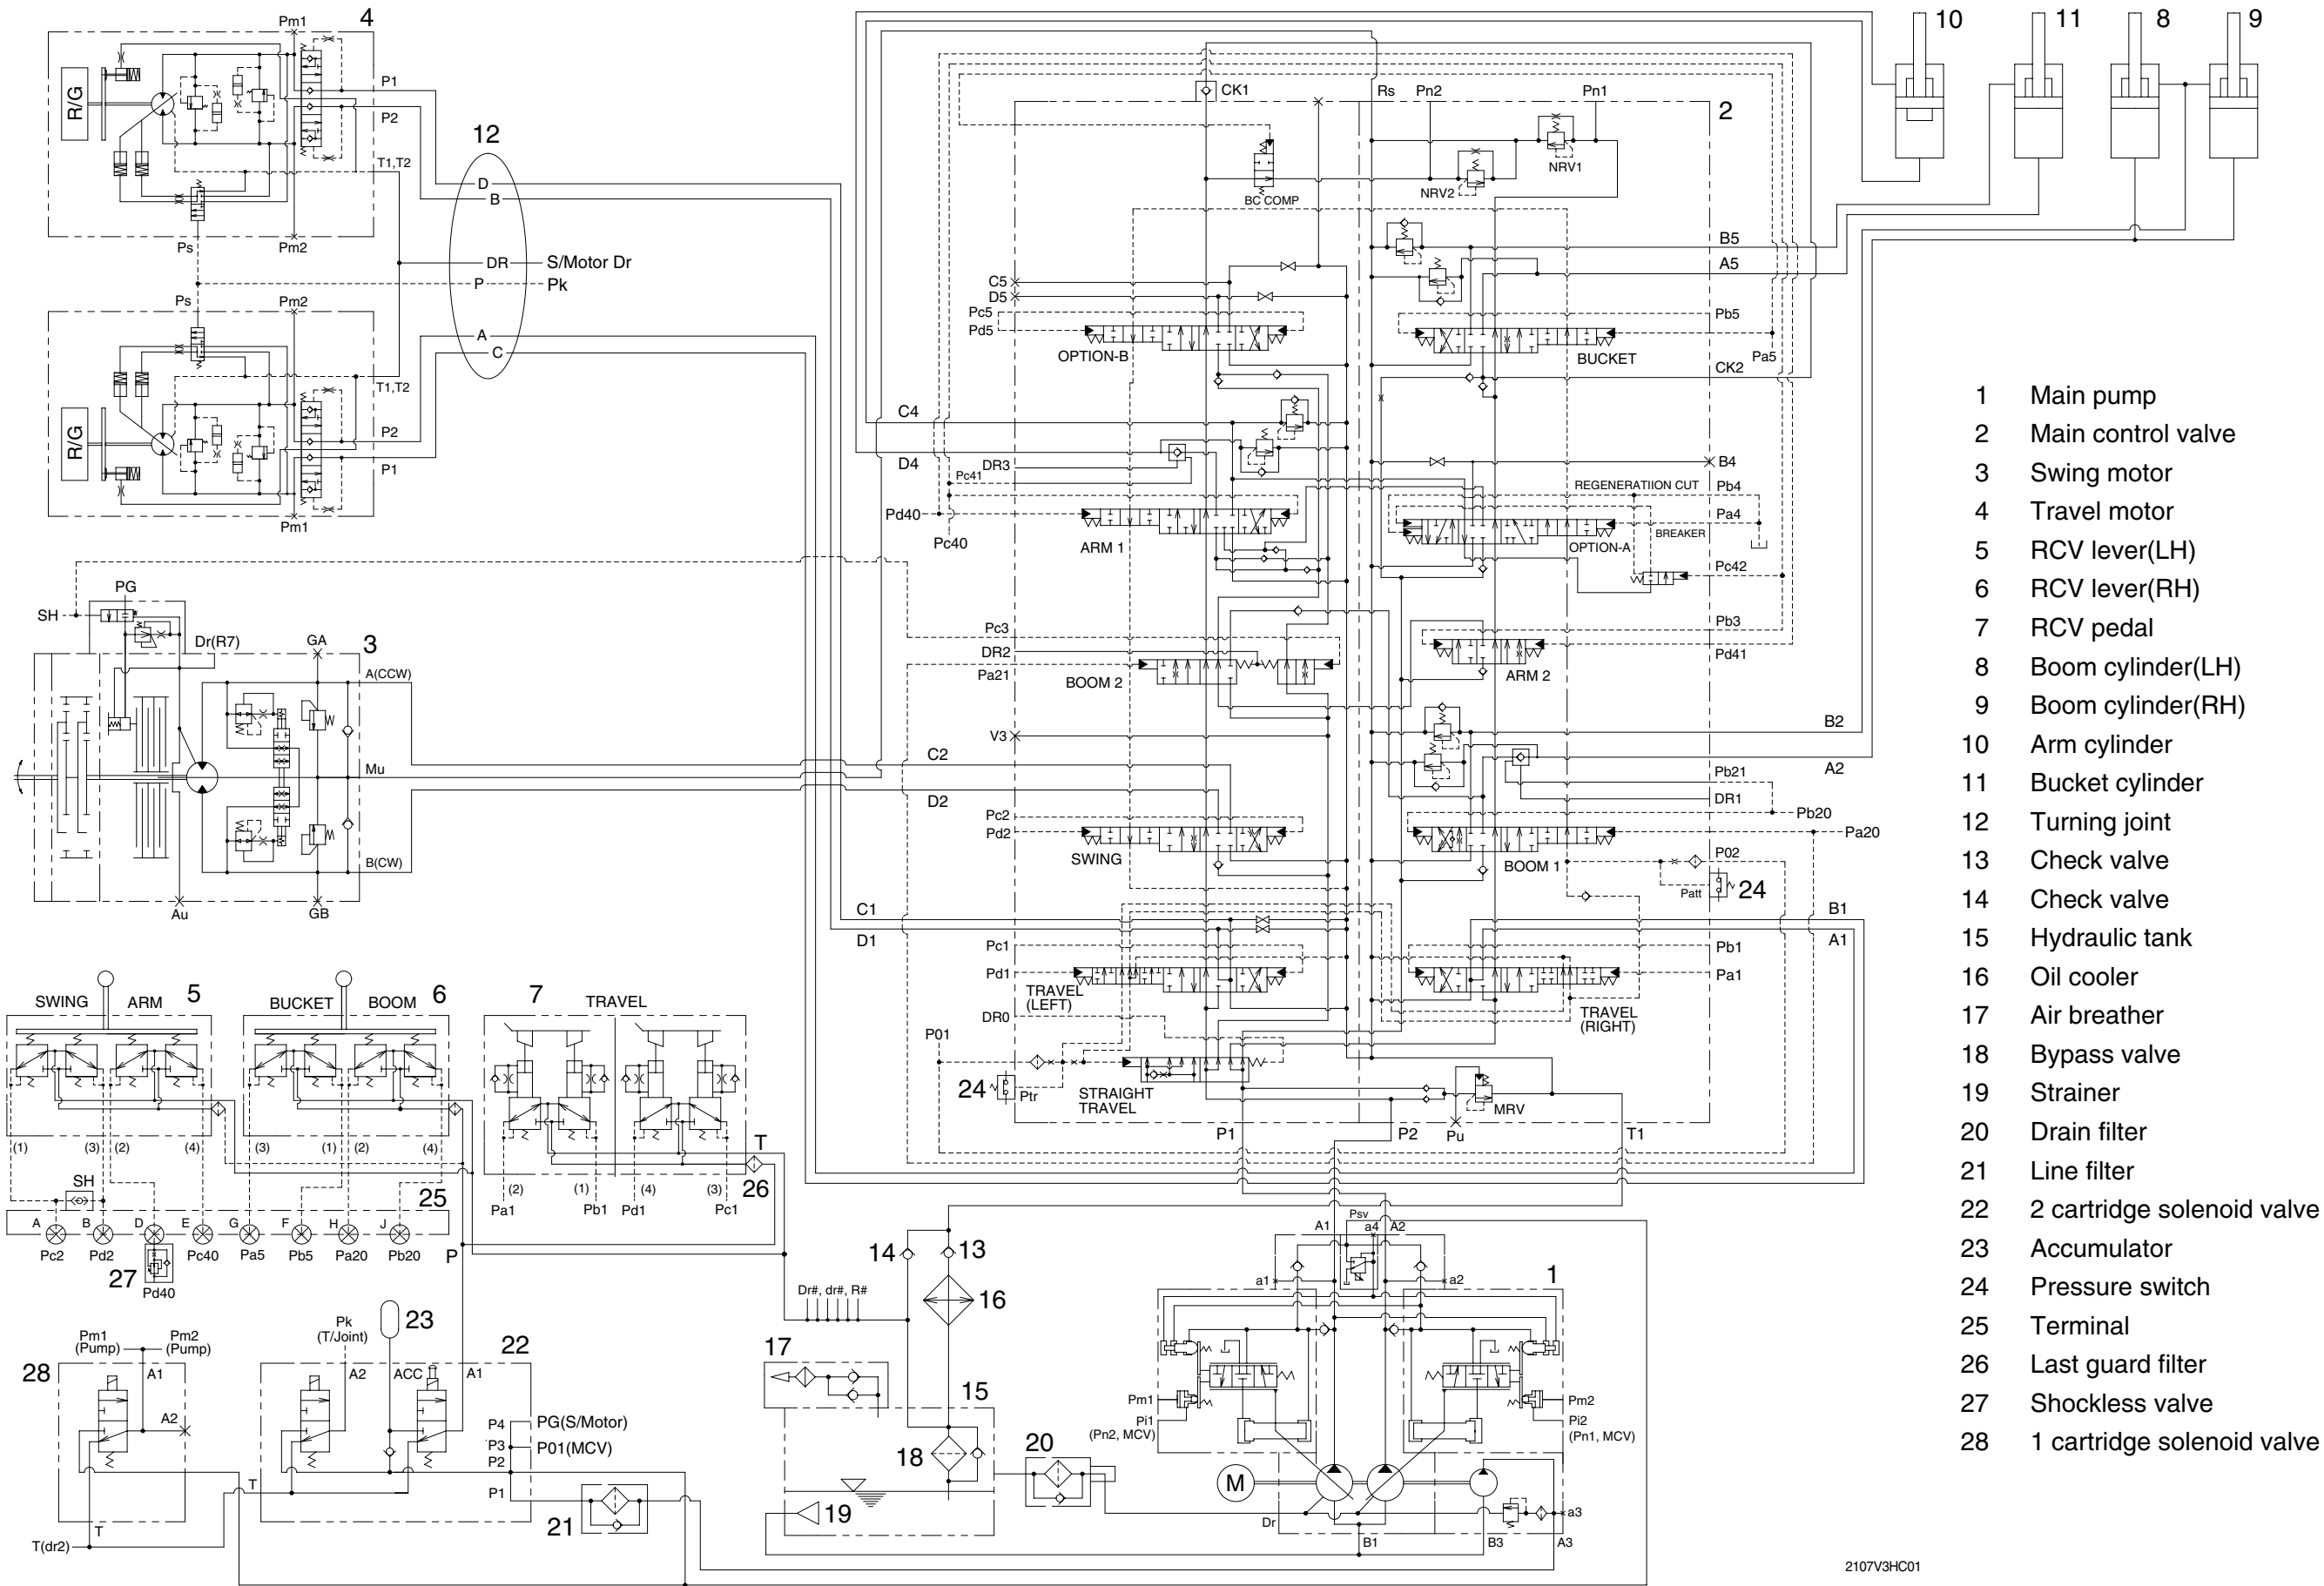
4
Pm1
R/G
P1
P2
T1,T2
Ps
Pm2
12
D
B
DR
S/Motor Dr
P
Pk
A
C
Ps
Pm2
T1,T2
R/G
P2
P1
Pm1

PG
SH
Dr(R7)
GA
3
A(CCW)
Mu
B(CW)
Au
GB

10
11
8
9

CK1
Rs
Pn2
Pn1
2
BC COMP
NRV2
NRV1
B5
A5
C5
D5
Pc5
Pd5
OPTION-B
Pb5
BUCKET
Pa5
CK2
C4
D4
DR3
Pc41
B4
REGENERATIION CUT
Pb4
Pd40
Pc40
ARM 1
Pa4
OPTION-A
BREAKER
Pc42
Pc3
DR2
Pa21
BOOM 2
Pb3
Pd41
ARM 2
V3
B2
C2
A2
D2
Pb21
DR1
Pb20
Pc2
Pd2
SWING
Pa20
BOOM 1
P02
Patt
24
C1
D1
B1
A1
Pc1
Pd1
TRAVEL (LEFT)
Pb1
Pa1
DR0
TRAVEL (RIGHT)
P01
24
Ptr
STRAIGHT TRAVEL
MRV
P1
P2
Pu
T1

1 Main pump
2 Main control valve
3 Swing motor
4 Travel motor
5 RCV lever(LH)
6 RCV lever(RH)
7 RCV pedal
8 Boom cylinder(LH)
9 Boom cylinder(RH)
10 Arm cylinder
11 Bucket cylinder
12 Turning joint
13 Check valve
14 Check valve
15 Hydraulic tank
16 Oil cooler
17 Air breather
18 Bypass valve
19 Strainer
20 Drain filter
21 Line filter
22 2 cartridge solenoid valve
23 Accumulator
24 Pressure switch
25 Terminal
26 Last guard filter
27 Shockless valve
28 1 cartridge solenoid valve

SWING ARM 5
BUCKET BOOM 6
7 TRAVEL
(1) (3) (2) (4)
(3) (1) (2) (4)
T
SH
25
(2) (1) (4) (3)
Pa1 Pb1 Pd1 Pc1
26
A B D E G F H J
Pc2 Pd2 Pc40 Pa5 Pb5 Pa20 Pb20
27
Pd40
P
14
13
16
Dr#, dr#, R#
Psv
A1 a4 A2
a1 a2
1
28
Pm1 (Pump)
Pm2 (Pump)
A1
A2
T
T(dr2)
Pk (T/Joint)
23
22
A2
ACC
A1
P4
PG(S/Motor)
P3
P01(MCV)
P2
P1
T
21
17
15
18
19
20
Pm1
Pi1 (Pn2, MCV)
Pm2
Pi2 (Pn1, MCV)
M
Dr
a3
B1
B3
A3
2107V3HC01